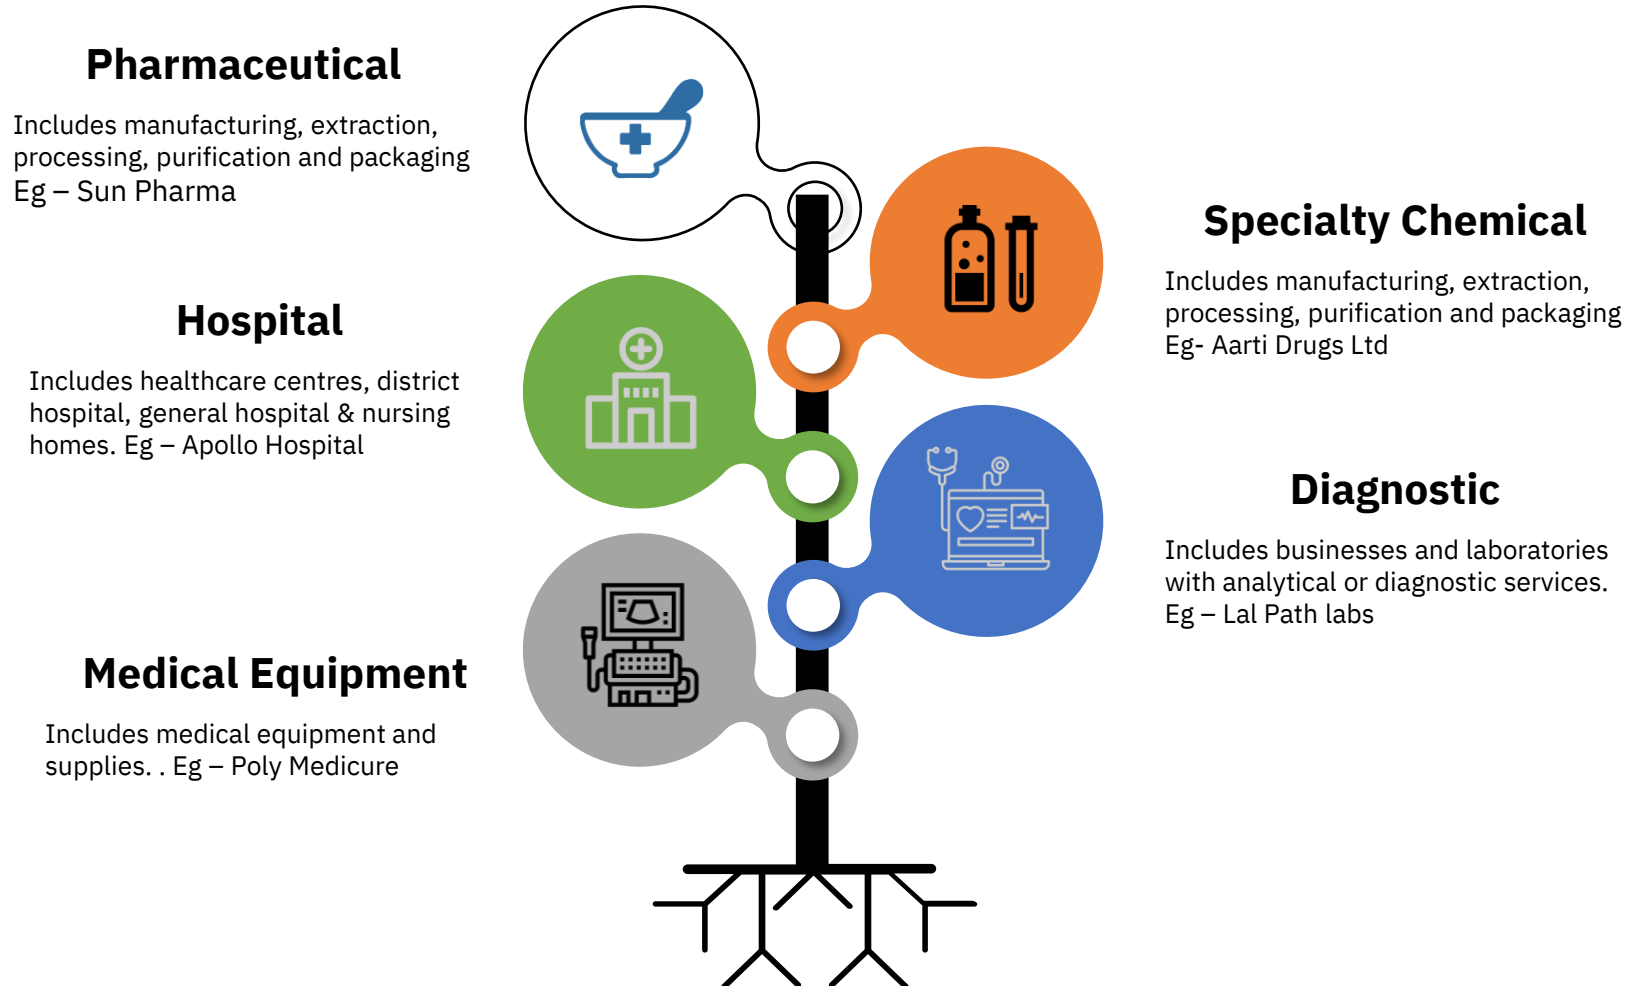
Pharmaceutical

Includes manufacturing, extraction, processing, purification and packaging
Eg – Sun Pharma

Specialty Chemical

Includes manufacturing, extraction, processing, purification and packaging
Eg- Aarti Drugs Ltd

Hospital

Includes healthcare centres, district hospital, general hospital & nursing homes. Eg – Apollo Hospital

Diagnostic

Includes businesses and laboratories with analytical or diagnostic services.
Eg – Lal Path labs

Medical Equipment

Includes medical equipment and supplies. . Eg – Poly Medicure